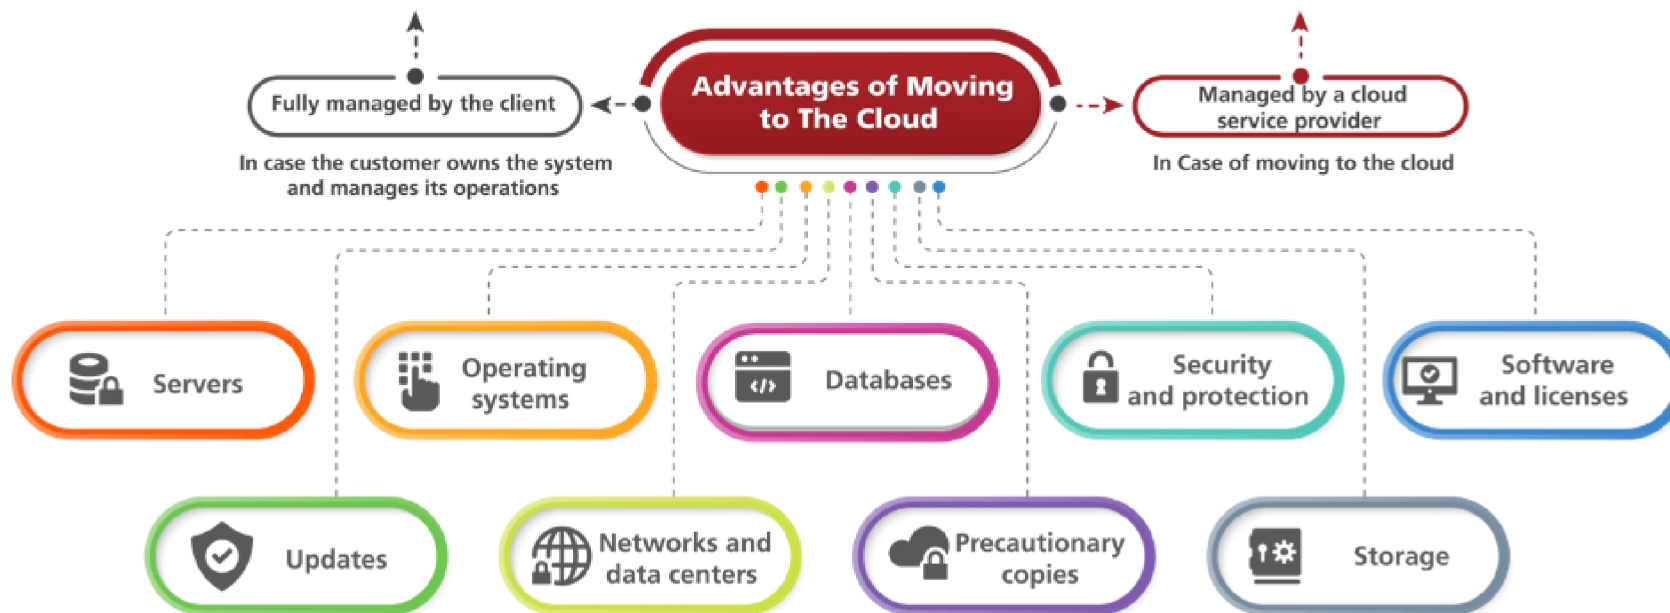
Advantages of Moving to The Cloud

Fully managed by the client

In case the customer owns the system and manages its operations

Managed by a cloud service provider

In Case of moving to the cloud

Servers

Operating systems

Databases

Security and protection

Software and licenses

Updates

Networks and data centers

Precautionary copies

Storage